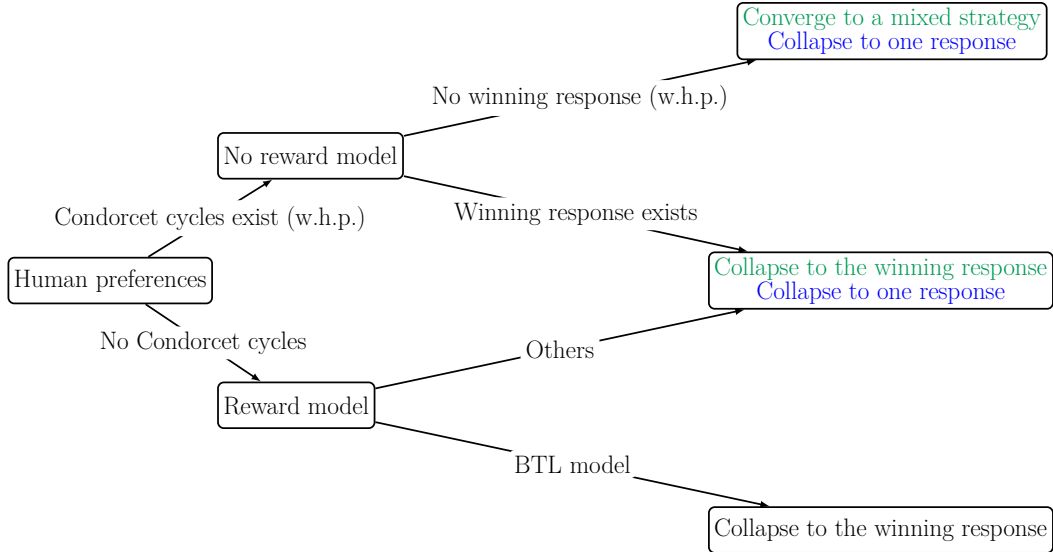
Human preferences

Condorcet cycles exist (w.h.p.)

No reward model

No winning response (w.h.p.)

Converge to a mixed strategy
Collapse to one response

Winning response exists

Collapse to the winning response
Collapse to one response

No Condorcet cycles

Reward model

Others

BTL model

Collapse to the winning response